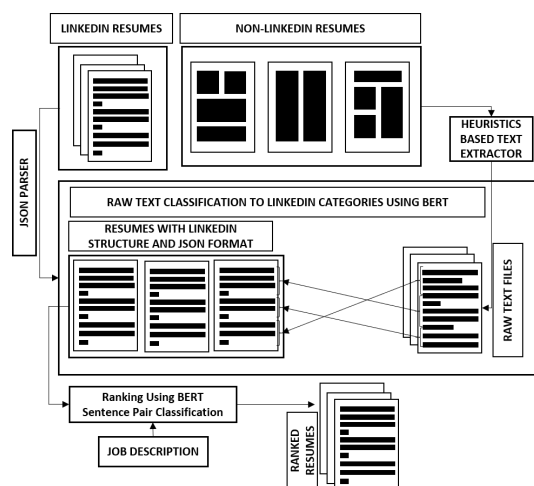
LINKEDIN RESUMES

NON-LINKEDIN RESUMES

JSON PARSER

HEURISTICS BASED TEXT EXTRACTOR

RAW TEXT CLASSIFICATION TO LINKEDIN CATEGORIES USING BERT

RESUMES WITH LINKEDIN STRUCTURE AND JSON FORMAT

RAW TEXT FILES

Ranking Using BERT Sentence Pair Classification

JOB DESCRIPTION

RANKED RESUMES